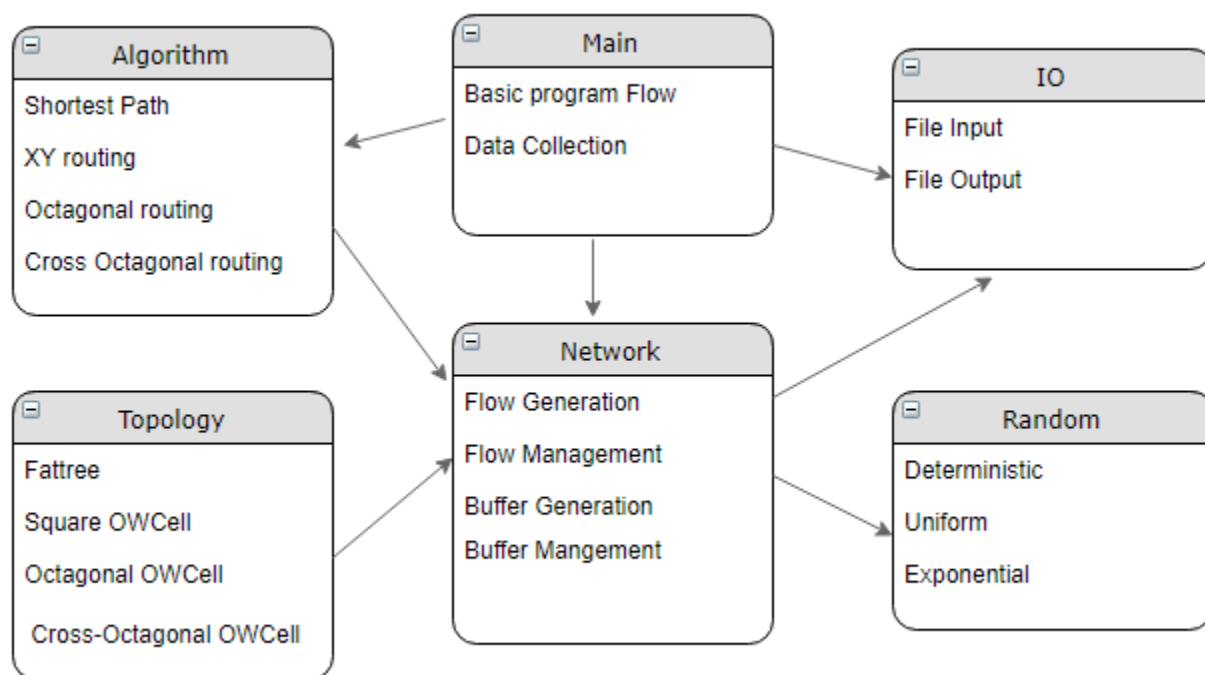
Algorithm
Shortest Path
XY routing
Octagonal routing
Cross Octagonal routing

Main
Basic program Flow
Data Collection

IO
File Input
File Output

Network
Flow Generation
Flow Management
Buffer Generation
Buffer Mangement

Topology
Fattree
Square OWCell
Octagonal OWCell
Cross-Octagonal OWCell

Random
Deterministic
Uniform
Exponential